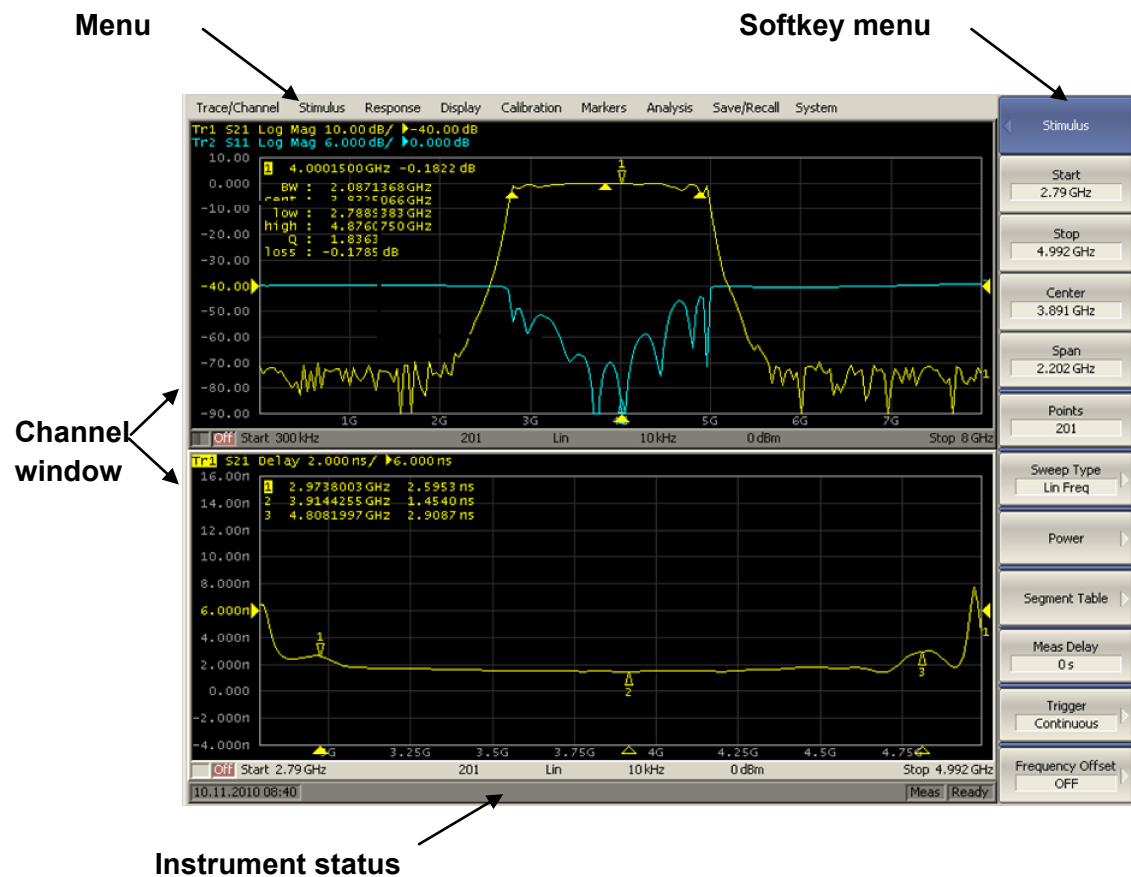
Menu

Softkey menu

Trace/Channel Stimulus Response Display Calibration Markers Analysis Save/Recall System

Tr1 S21 Log Mag 10.00dB/ ▶-40.00dB
Tr2 S11 Log Mag 6.000dB/ ▶0.000dB

1 4.0001500GHz -0.1822 dB
BW : 2.0871368GHz
cent : 3.8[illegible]066GHz
low : 2.7889383GHz
high : 4.8760750GHz
Q : 1.8363
loss : -0.1785 dB

10.00
0.000
-10.00
-20.00
-30.00
-40.00
-50.00
-60.00
-70.00
-80.00
-90.00

1G 2G 3G 5G 6G 7G

Off Start 300 kHz 201 Lin 10 kHz 0 dBm Stop 8 GHz

Tr1 S21 Delay 2.000ns/ ▶6.000ns

1 2.9738003GHz 2.5953 ns
2 3.9144255GHz 1.4540 ns
3 4.8081997GHz 2.9087 ns

16.00n
14.00n
12.00n
10.00n
8.000n
6.000n
4.000n
2.000n
0.000
-2.000n
-4.000n

3.25G 3.5G 3.75G 4G 4.25G 4.5G 4.75G

Off Start 2.79 GHz 201 Lin 10 kHz 0 dBm Stop 4.992 GHz

10.11.2010 08:40 Meas Ready

Stimulus
Start
2.79 GHz
Stop
4.992 GHz
Center
3.891 GHz
Span
2.202 GHz
Points
201
Sweep Type
Lin Freq
Power
Segment Table
Meas Delay
0 s
Trigger
Continuous
Frequency Offset
OFF

Channel window

Instrument status